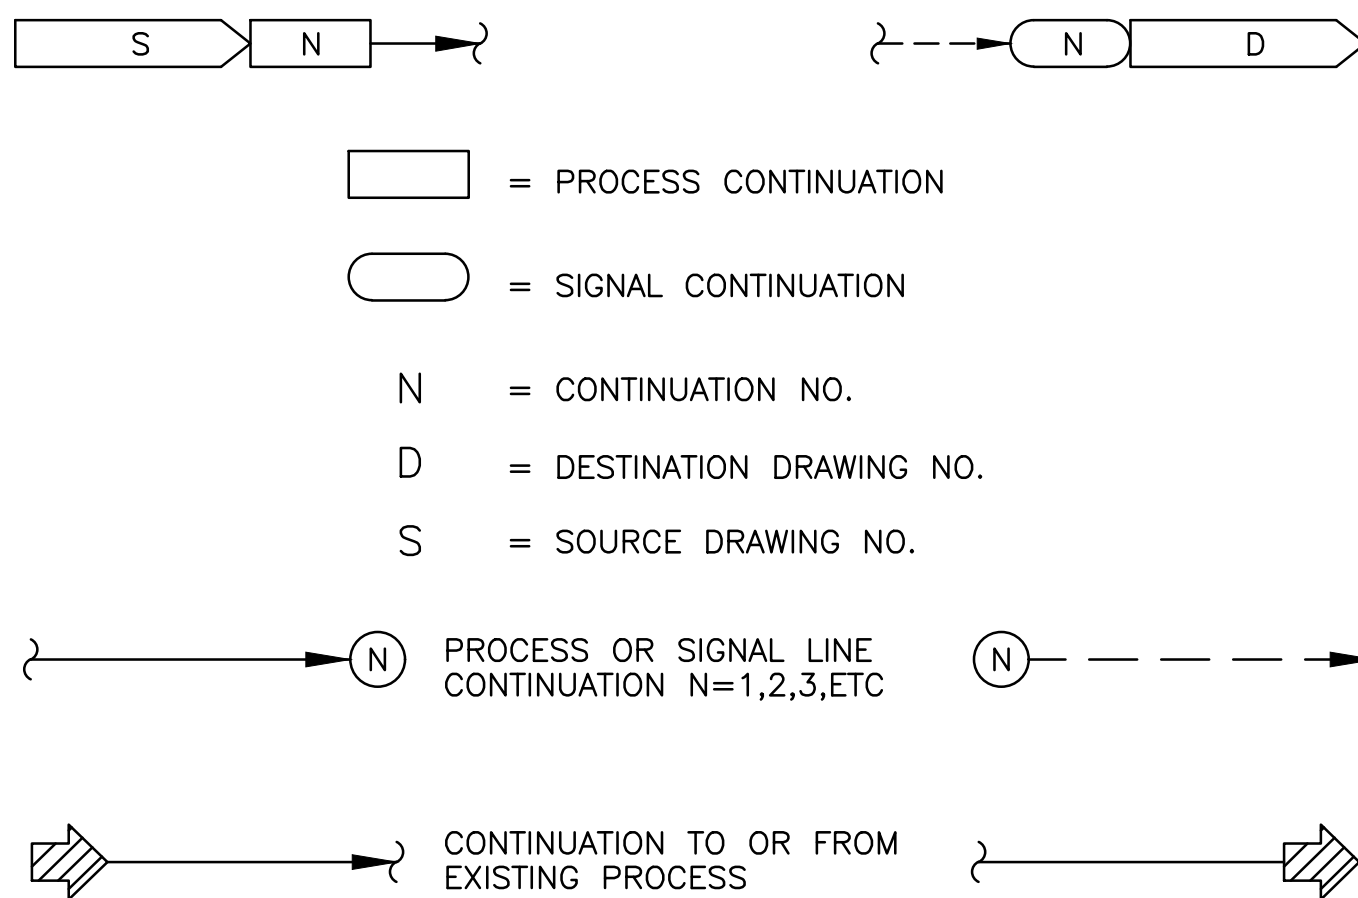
S N

N D

= PROCESS CONTINUATION

= SIGNAL CONTINUATION

N = CONTINUATION NO.

D = DESTINATION DRAWING NO.

S = SOURCE DRAWING NO.

N PROCESS OR SIGNAL LINE CONTINUATION N=1,2,3,ETC N

CONTINUATION TO OR FROM EXISTING PROCESS